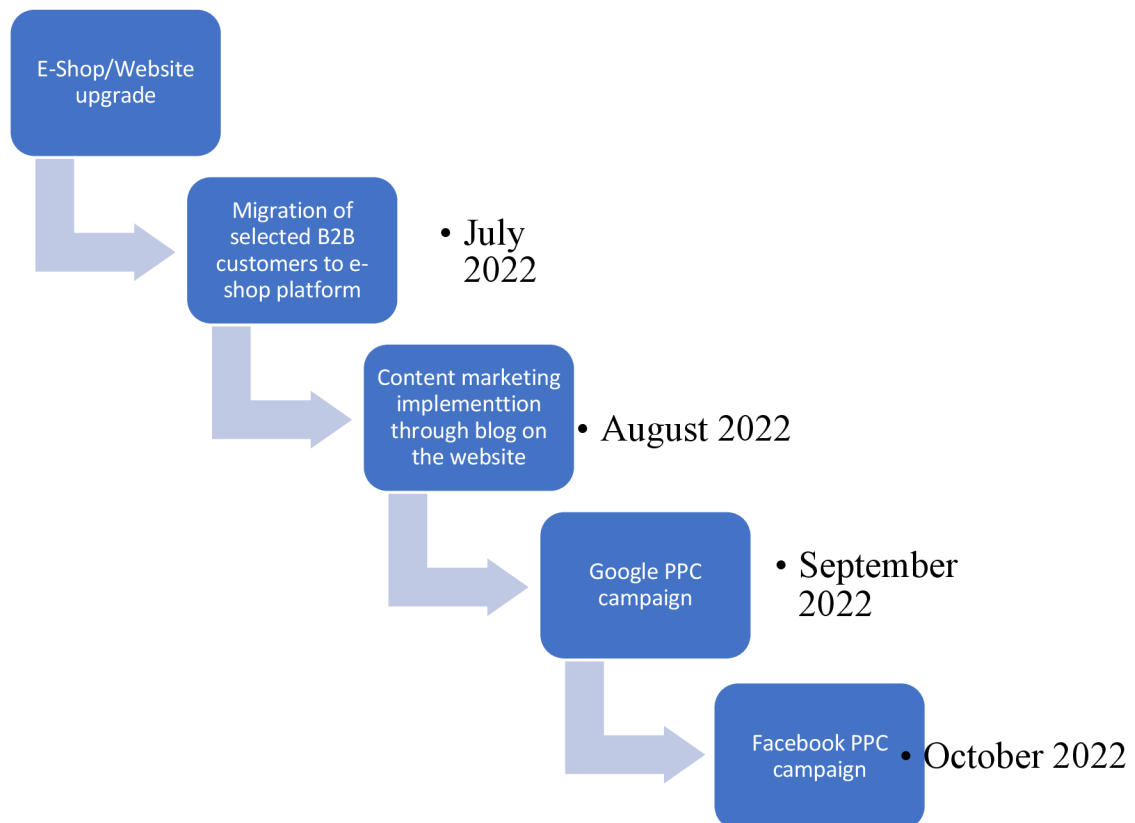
E-Shop/Website upgrade

Migration of selected B2B customers to e-shop platform

• July 2022

Content marketing implementtion through blog on the website

• August 2022

Google PPC campaign

• September 2022

Facebook PPC campaign

• October 2022